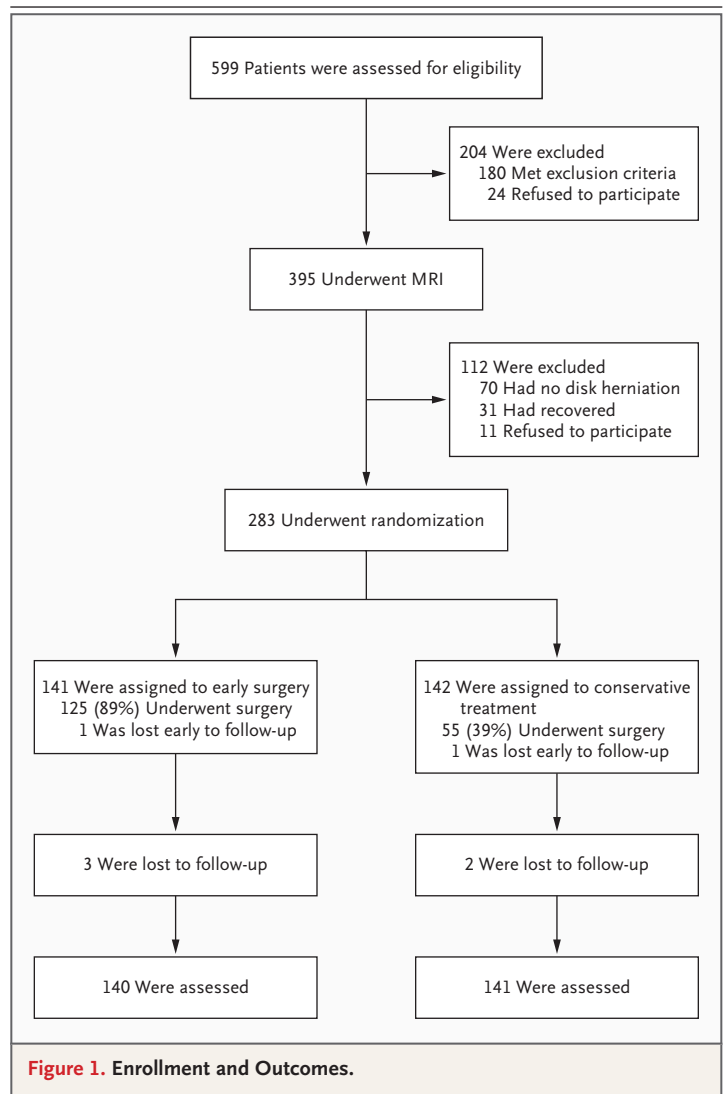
599 Patients were assessed for eligibility

204 Were excluded
180 Met exclusion criteria
24 Refused to participate

395 Underwent MRI

112 Were excluded
70 Had no disk herniation
31 Had recovered
11 Refused to participate

283 Underwent randomization

141 Were assigned to early surgery
125 (89%) Underwent surgery
1 Was lost early to follow-up

142 Were assigned to conservative treatment
55 (39%) Underwent surgery
1 Was lost early to follow-up

3 Were lost to follow-up

2 Were lost to follow-up

140 Were assessed

141 Were assessed

Figure 1. Enrollment and Outcomes.